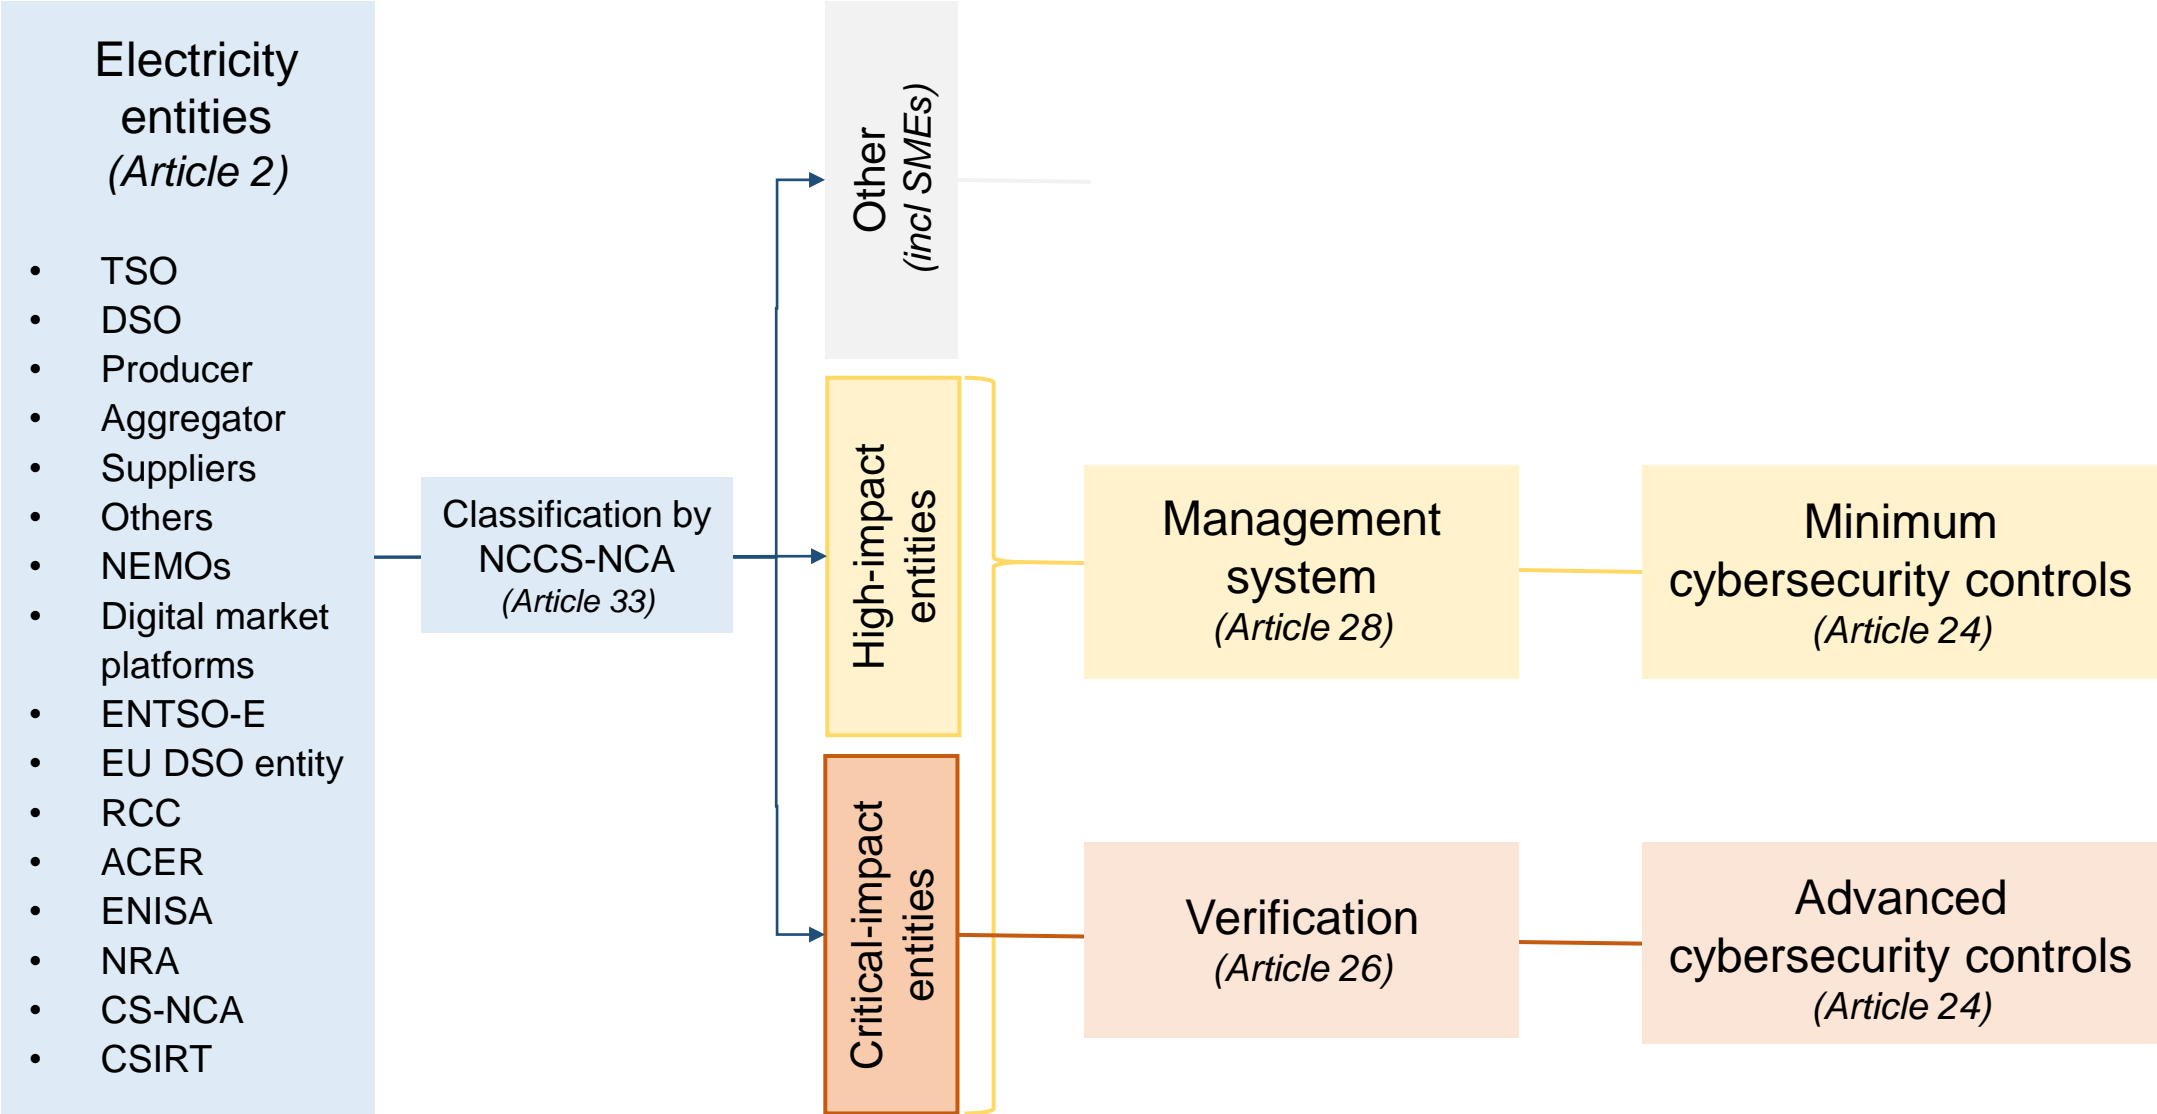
Electricity entities
(Article 2)

- TSO
- DSO
- Producer
- Aggregator
- Suppliers
- Others
- NEMOs
- Digital market platforms
- ENTSO-E
- EU DSO entity
- RCC
- ACER
- ENISA
- NRA
- CS-NCA
- CSIRT

Classification by NCCS-NCA
(Article 33)

Other
(incl SMEs)

High-impact entities

Critical-impact entities

Management system
(Article 28)

Minimum cybersecurity controls
(Article 24)

Verification
(Article 26)

Advanced cybersecurity controls
(Article 24)